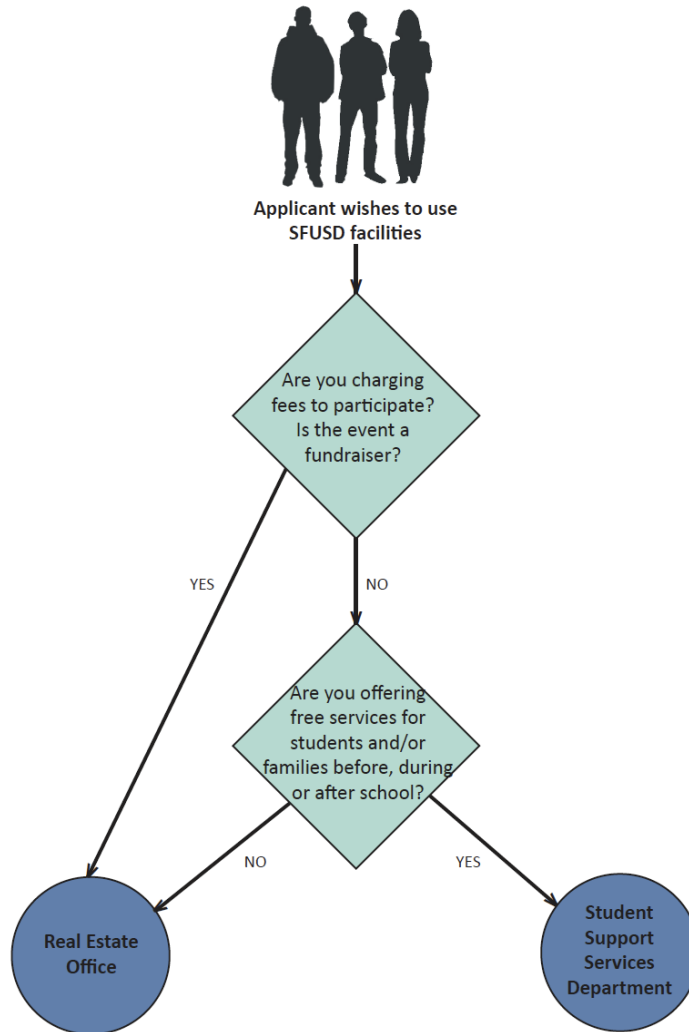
Applicant wishes to use SFUSD facilities

Are you charging fees to participate? Is the event a fundraiser?

YES

NO

Are you offering free services for students and/or families before, during or after school?

NO

YES

Real Estate Office

Student Support Services Department